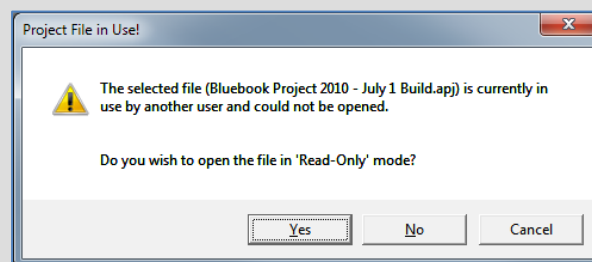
Project File in Use!

The selected file (Bluebook Project 2010 - July 1 Build.apj) is currently in use by another user and could not be opened.

Do you wish to open the file in 'Read-Only' mode?

Yes
No
Cancel